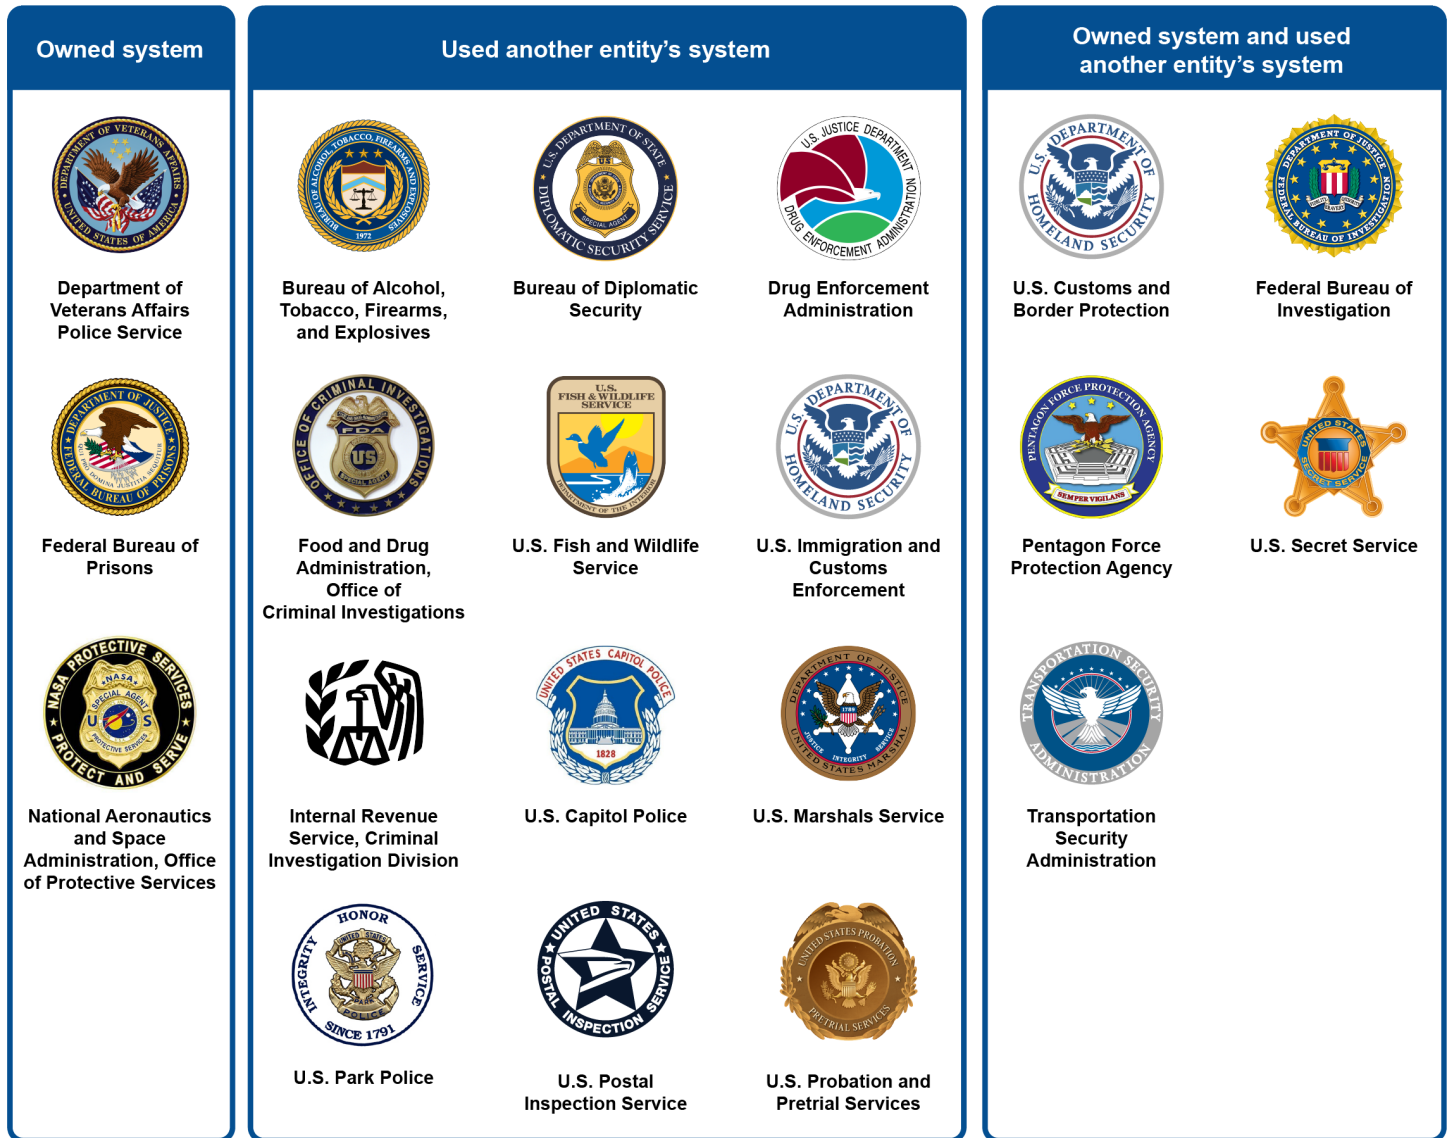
Owned system

DEPARTMENT OF VETERANS AFFAIRS UNITED STATES OF AMERICA

Department of Veterans Affairs Police Service

DEPARTMENT OF JUSTICE FEDERAL BUREAU OF PRISONS

Federal Bureau of Prisons

NASA PROTECTIVE SERVICES PROTECT AND SERVE

National Aeronautics and Space Administration, Office of Protective Services

Used another entity's system

BUREAU OF ALCOHOL, TOBACCO, FIREARMS AND EXPLOSIVES 1972

Bureau of Alcohol, Tobacco, Firearms, and Explosives

U.S. DEPARTMENT OF STATE DIPLOMATIC SECURITY SERVICE

Bureau of Diplomatic Security

U.S. JUSTICE DEPARTMENT DRUG ENFORCEMENT ADMINISTRATION

Drug Enforcement Administration

OFFICE OF CRIMINAL INVESTIGATIONS FDA US SPECIAL AGENT

Food and Drug Administration, Office of Criminal Investigations

U.S. FISH & WILDLIFE SERVICE DEPARTMENT OF THE INTERIOR

U.S. Fish and Wildlife Service

U.S. DEPARTMENT OF HOMELAND SECURITY

U.S. Immigration and Customs Enforcement

Internal Revenue Service, Criminal Investigation Division

UNITED STATES CAPITOL POLICE 1828

U.S. Capitol Police

DEPARTMENT OF JUSTICE UNITED STATES MARSHAL JUSTICE INTEGRITY SERVICE 1789

U.S. Marshals Service

HONOR INTEGRITY SERVICE SINCE 1791 UNITED STATES PARK POLICE

U.S. Park Police

UNITED STATES POSTAL INSPECTION SERVICE

U.S. Postal Inspection Service

UNITED STATES PROBATION PRETRIAL SERVICES

U.S. Probation and Pretrial Services

Owned system and used another entity's system

U.S. DEPARTMENT OF HOMELAND SECURITY

U.S. Customs and Border Protection

DEPARTMENT OF JUSTICE FEDERAL BUREAU OF INVESTIGATION

Federal Bureau of Investigation

PENTAGON FORCE PROTECTION AGENCY SEMPER VIGILANS

Pentagon Force Protection Agency

UNITED STATES SECRET SERVICE

U.S. Secret Service

TRANSPORTATION SECURITY ADMINISTRATION

Transportation Security Administration